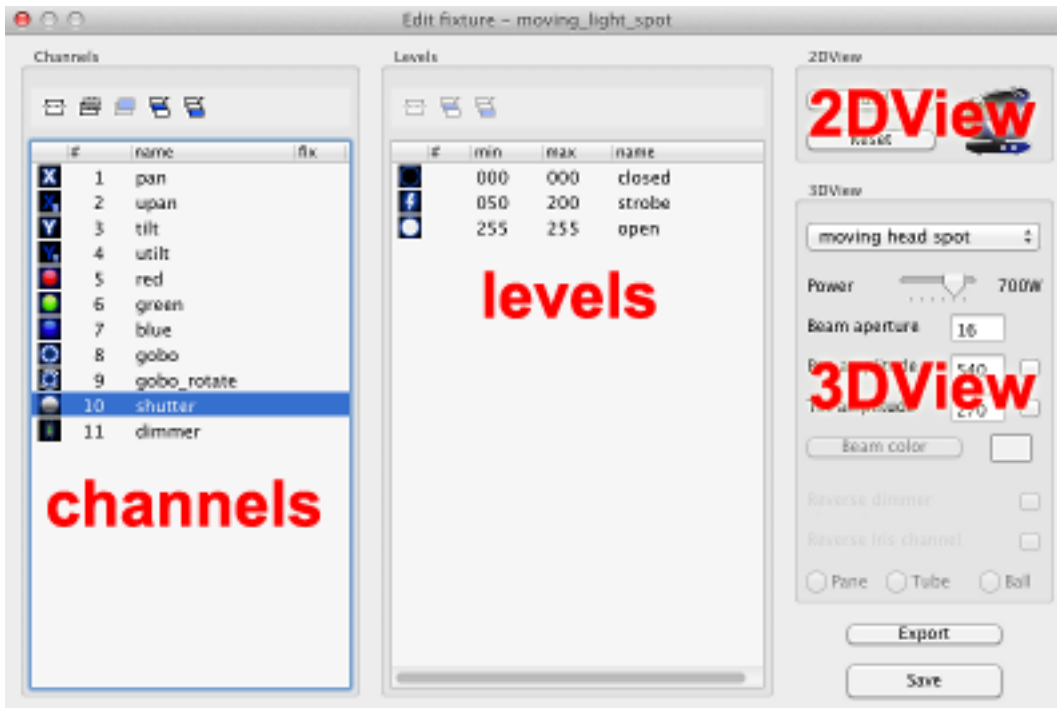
Edit fixture – moving_light_spot

Channels

| # | name | fix |
|---|---|---|
| 1 | pan | |
| 2 | upan | |
| 3 | tilt | |
| 4 | utilt | |
| 5 | red | |
| 6 | green | |
| 7 | blue | |
| 8 | gobo | |
| 9 | gobo_rotate | |
| 10 | shutter | |
| 11 | dimmer | |

channels

Levels

| # | min | max | name |
|---|---|---|---|
| | 000 | 000 | closed |
| | 050 | 200 | strobe |
| | 255 | 255 | open |

levels

2DView

2DView

Reset

3DView

moving head spot

Power 700W

Beam aperture 16

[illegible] 540

3DView

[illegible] 270

Beam color

Reverse dimmer

Reverse iris channel

Pane Tube Ball

Export

Save